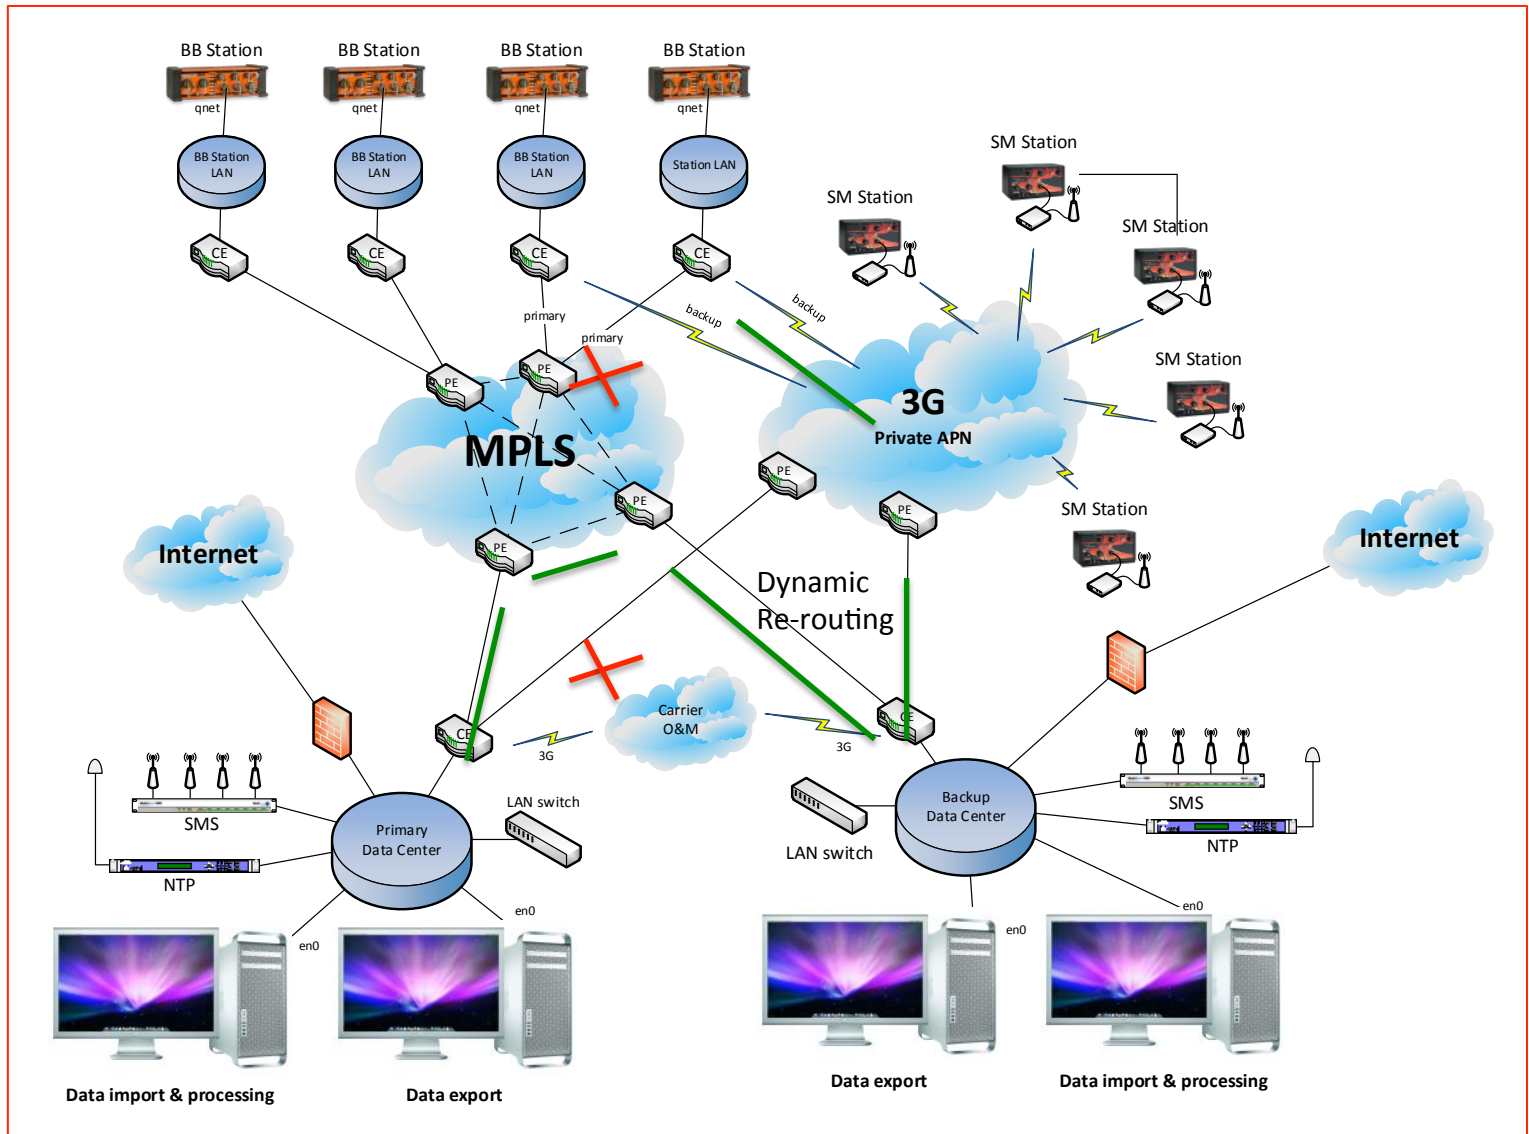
BB Station
qnet
BB Station LAN
CE

BB Station
qnet
BB Station LAN
CE

BB Station
qnet
BB Station LAN
CE

BB Station
qnet
Station LAN
CE

primary
primary
backup
backup

SM Station
SM Station
SM Station
SM Station
SM Station

PE
PE
PE
PE
MPLS

3G
Private APN
PE
PE

Internet
Internet

Dynamic
Re-routing

Carrier
O&M
3G
3G

CE
CE

SMS
NTP
Primary
Data Center
LAN switch
en0
en0

LAN switch
Backup
Data Center
SMS
NTP
en0
en0

Data import & processing
Data export
Data export
Data import & processing